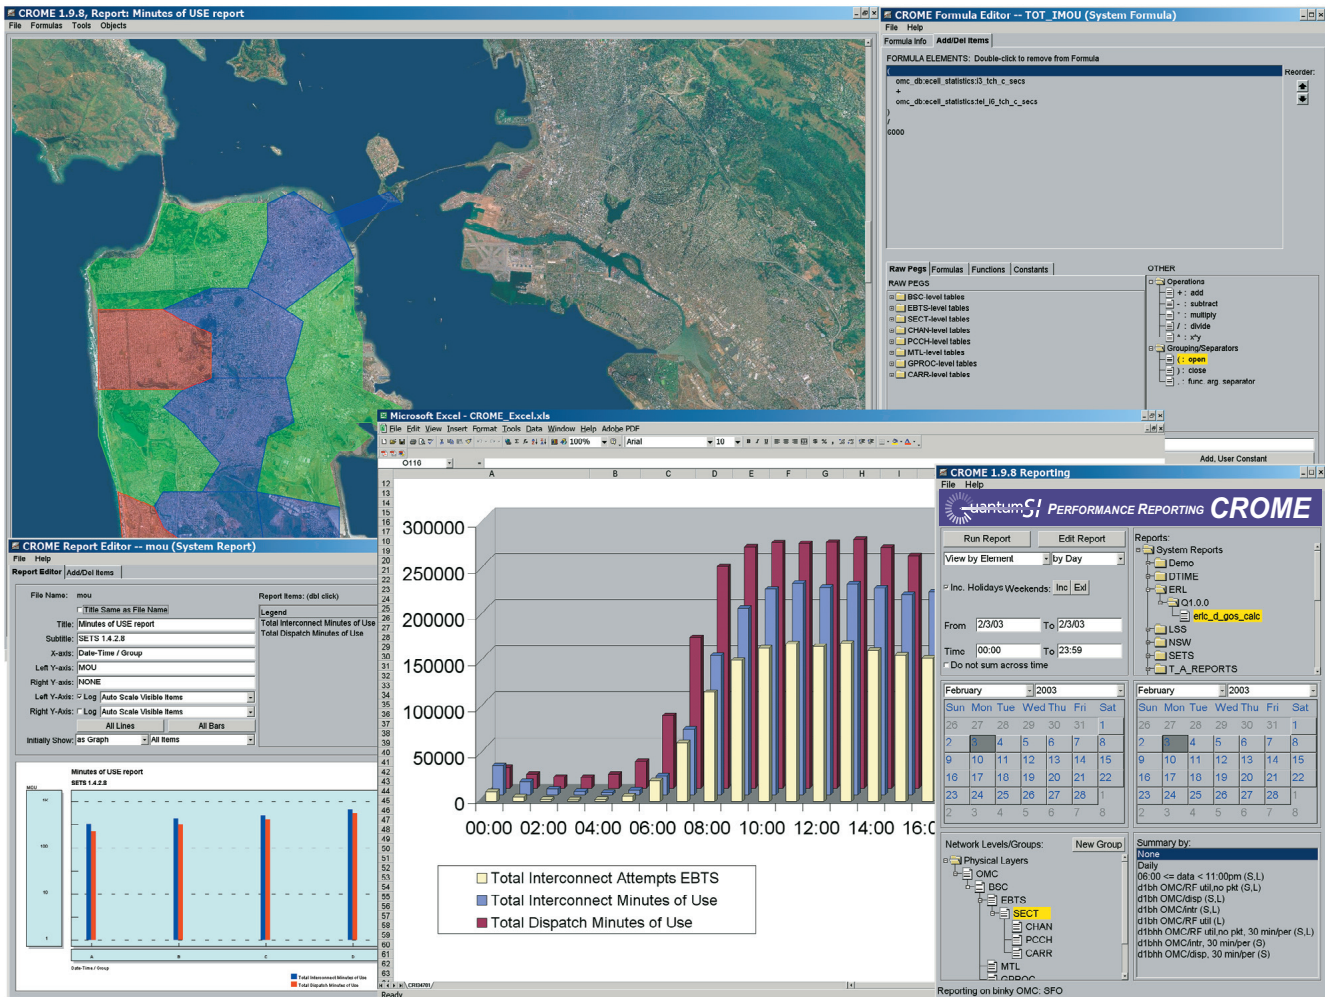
CROME 1.9.8, Report: Minutes of USE report
File Formulas Tools Objects

CROME Formula Editor -- TOT_IMOU (System Formula)
File Help
Formula Info Add/Del Items
FORMULA ELEMENTS: Double-click to remove from Formula
(
omc_db:ecell_statistics:i3_tch_c_secs
+
omc_db:ecell_statistics:tel_i6_tch_c_secs
)
/
6000
Reorder:

Raw Pegs Formulas Functions Constants
RAW PEGS
BSC-level tables
EBTS-level tables
SECT-level tables
CHAN-level tables
PCCH-level tables
MTL-level tables
GPROC-level tables
CARR-level tables

OTHER
Operations
+ : add
- : subtract
* : multiply
/ : divide
^ : x^y
Grouping/Separators
( : open
) : close
, : func arg separator

Add, User Constant

Microsoft Excel - CROME_Excel.xls
File Edit View Insert Format Tools Data Window Help Adobe PDF
100% Arial 10
O116
A B C D E F G H I
300000
250000
200000
150000
100000
50000
0
00:00 02:00 04:00 06:00 08:00 10:00 12:00 14:00 16:0
Total Interconnect Attempts EBTS
Total Interconnect Minutes of Use
Total Dispatch Minutes of Use
CR34701
Ready

CROME Report Editor -- mou (System Report)
File Help
Report Editor Add/Del Items
File Name: mou
Title Same as File Name
Title: Minutes of USE report
Subtitle: SETS 1.4.2.8
X-axis: Date-Time / Group
Left Y-axis: MOU
Right Y-axis: NONE
Left Y-Axis: Log Auto Scale Visible Items
Right Y-Axis: Log Auto Scale Visible Items
All Lines All Bars
Initially Show: as Graph All Items
Report Items: (dbl click)
Legend
Total Interconnect Minutes of Use
Total Dispatch Minutes of Use
Minutes of USE report
SETS 1.4.2.8
MOU
100
10
1
A B C D
Date-Time / Group
Total Interconnect Minutes of Use
Total Dispatch Minutes of Use

CROME 1.9.8 Reporting
File Help
QuantumSI PERFORMANCE REPORTING CROME
Run Report Edit Report
View by Element by Day
Inc. Holidays Weekends: Inc Exl
From 2/3/03 To 2/3/03
Time 00:00 To 23:59
Do not sum across time
Reports:
System Reports
Demo
DTIME
ERL
Q1.0.0
eric_d_gos_calc
LSS
NSW
SETS
T_A_REPORTS
February 2003
Sun Mon Tue Wed Thu Fri Sat
26 27 28 29 30 31 1
2 3 4 5 6 7 8
9 10 11 12 13 14 15
16 17 18 19 20 21 22
23 24 25 26 27 28 1
2 3 4 5 6 7 8
February 2003
Sun Mon Tue Wed Thu Fri Sat
26 27 28 29 30 31 1
2 3 4 5 6 7 8
9 10 11 12 13 14 15
16 17 18 19 20 21 22
23 24 25 26 27 28 1
2 3 4 5 6 7 8
Network Levels/Groups: New Group
Physical Layers
OMC
BSC
EBTS
SECT
CHAN
PCCH
CARR
MTL
GPROC
Summary by:
None
Daily
06:00 <= data < 11:00pm (S,L)
d1bh OMC/RF util,no pkt (S,L)
d1bh OMC/disp (S,L)
d1bh OMC/intr (S,L)
d1bh OMC/RF util (L)
d1bhh OMC/RF util,no pkt, 30 min/per (S,L)
d1bhh OMC/intr, 30 min/per (S)
d1bhh OMC/disp, 30 min/per (S)
Reporting on binky OMC: SFO